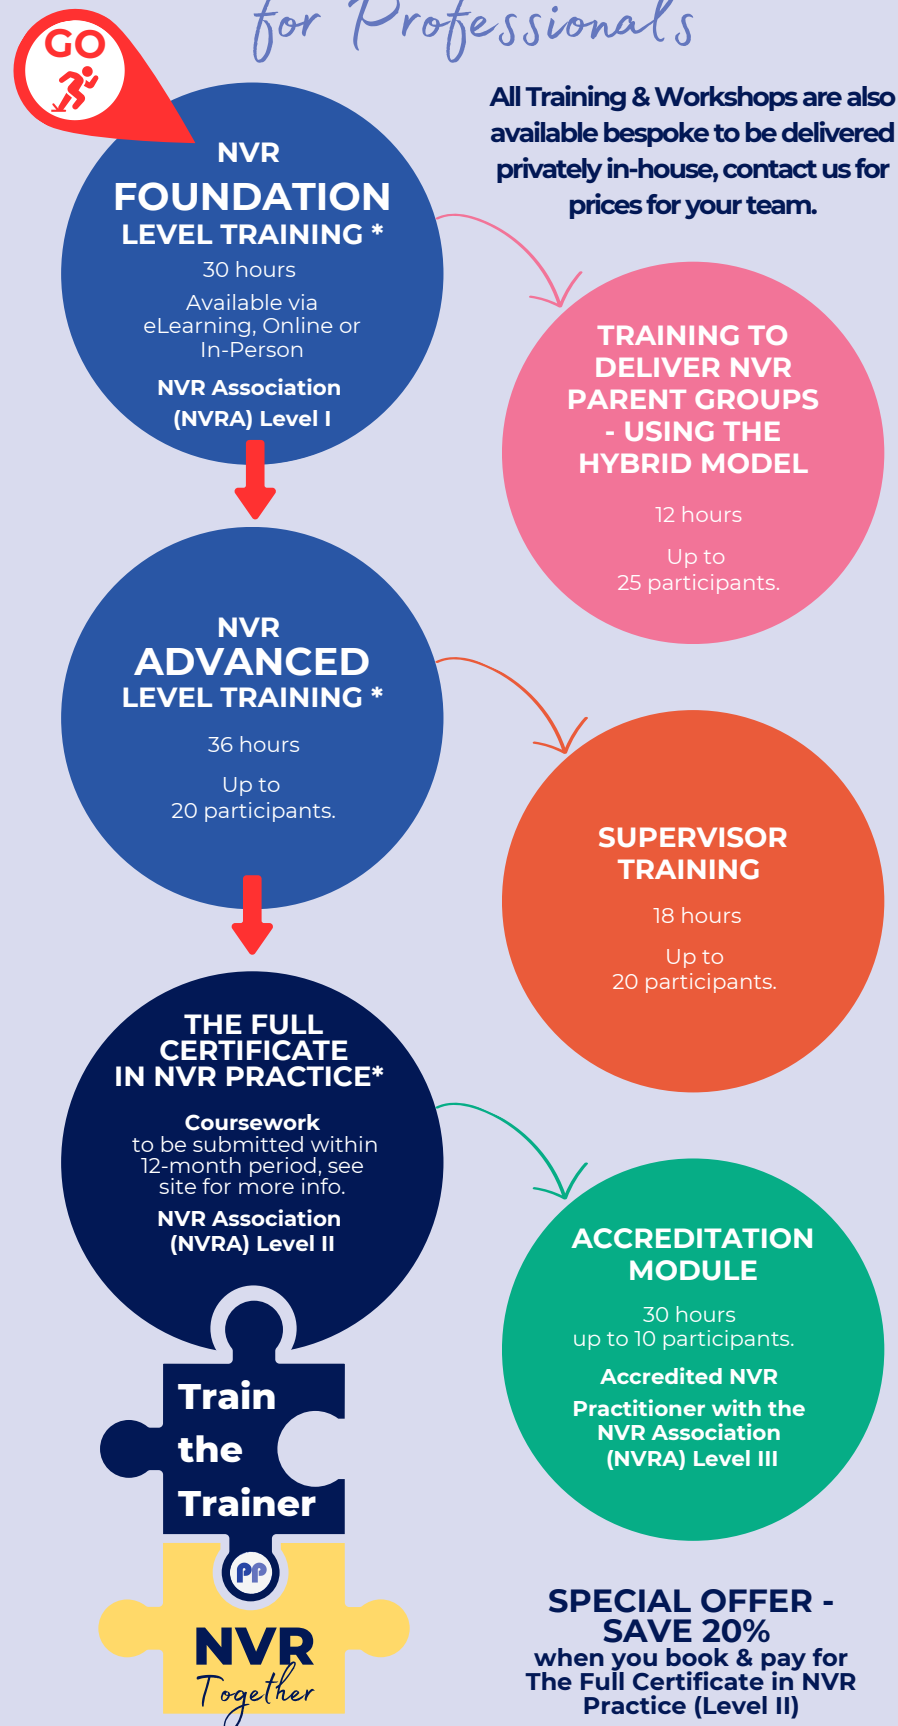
for Professionals

GO

All Training & Workshops are also available bespoke to be delivered privately in-house, contact us for prices for your team.

NVR
FOUNDATION
LEVEL TRAINING *
30 hours
Available via eLearning, Online or In-Person
NVR Association (NVRA) Level I

TRAINING TO DELIVER NVR PARENT GROUPS - USING THE HYBRID MODEL
12 hours
Up to 25 participants.

NVR
ADVANCED
LEVEL TRAINING *
36 hours
Up to 20 participants.

SUPERVISOR TRAINING
18 hours
Up to 20 participants.

THE FULL CERTIFICATE IN NVR PRACTICE*
Coursework to be submitted within 12-month period, see site for more info.
NVR Association (NVRA) Level II

ACCREDITATION MODULE
30 hours
up to 10 participants.
Accredited NVR Practitioner with the NVR Association (NVRA) Level III

Train the Trainer

PP

NVR
Together

SPECIAL OFFER - SAVE 20%
when you book & pay for The Full Certificate in NVR Practice (Level II)